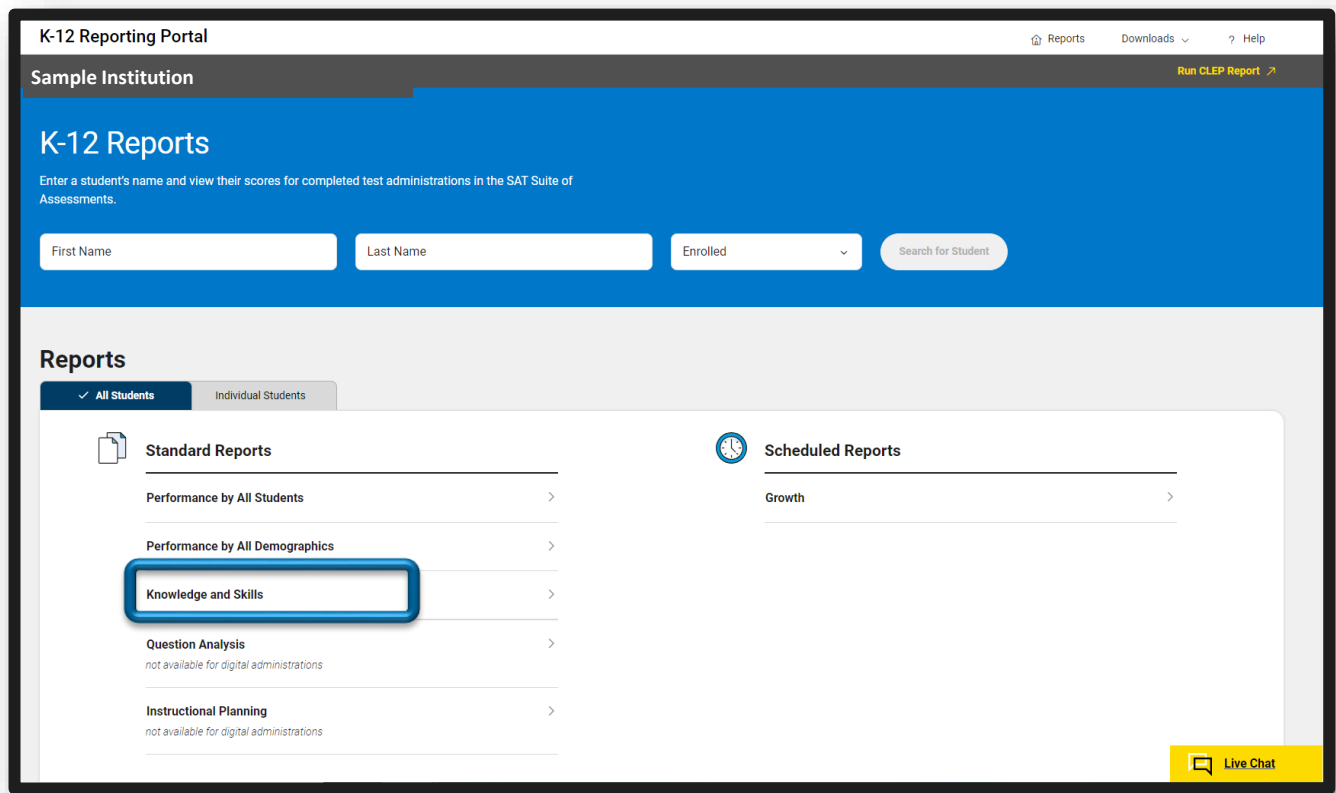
K-12 Reporting Portal

Reports Downloads ? Help

Sample Institution

Run CLEP Report

K-12 Reports

Enter a student's name and view their scores for completed test administrations in the SAT Suite of Assessments.

First Name

Last Name

Enrolled

Search for Student

Reports

All Students

Individual Students

Standard Reports

Performance by All Students

Performance by All Demographics

Knowledge and Skills

Question Analysis
not available for digital administrations

Instructional Planning
not available for digital administrations

Scheduled Reports

Growth

Live Chat